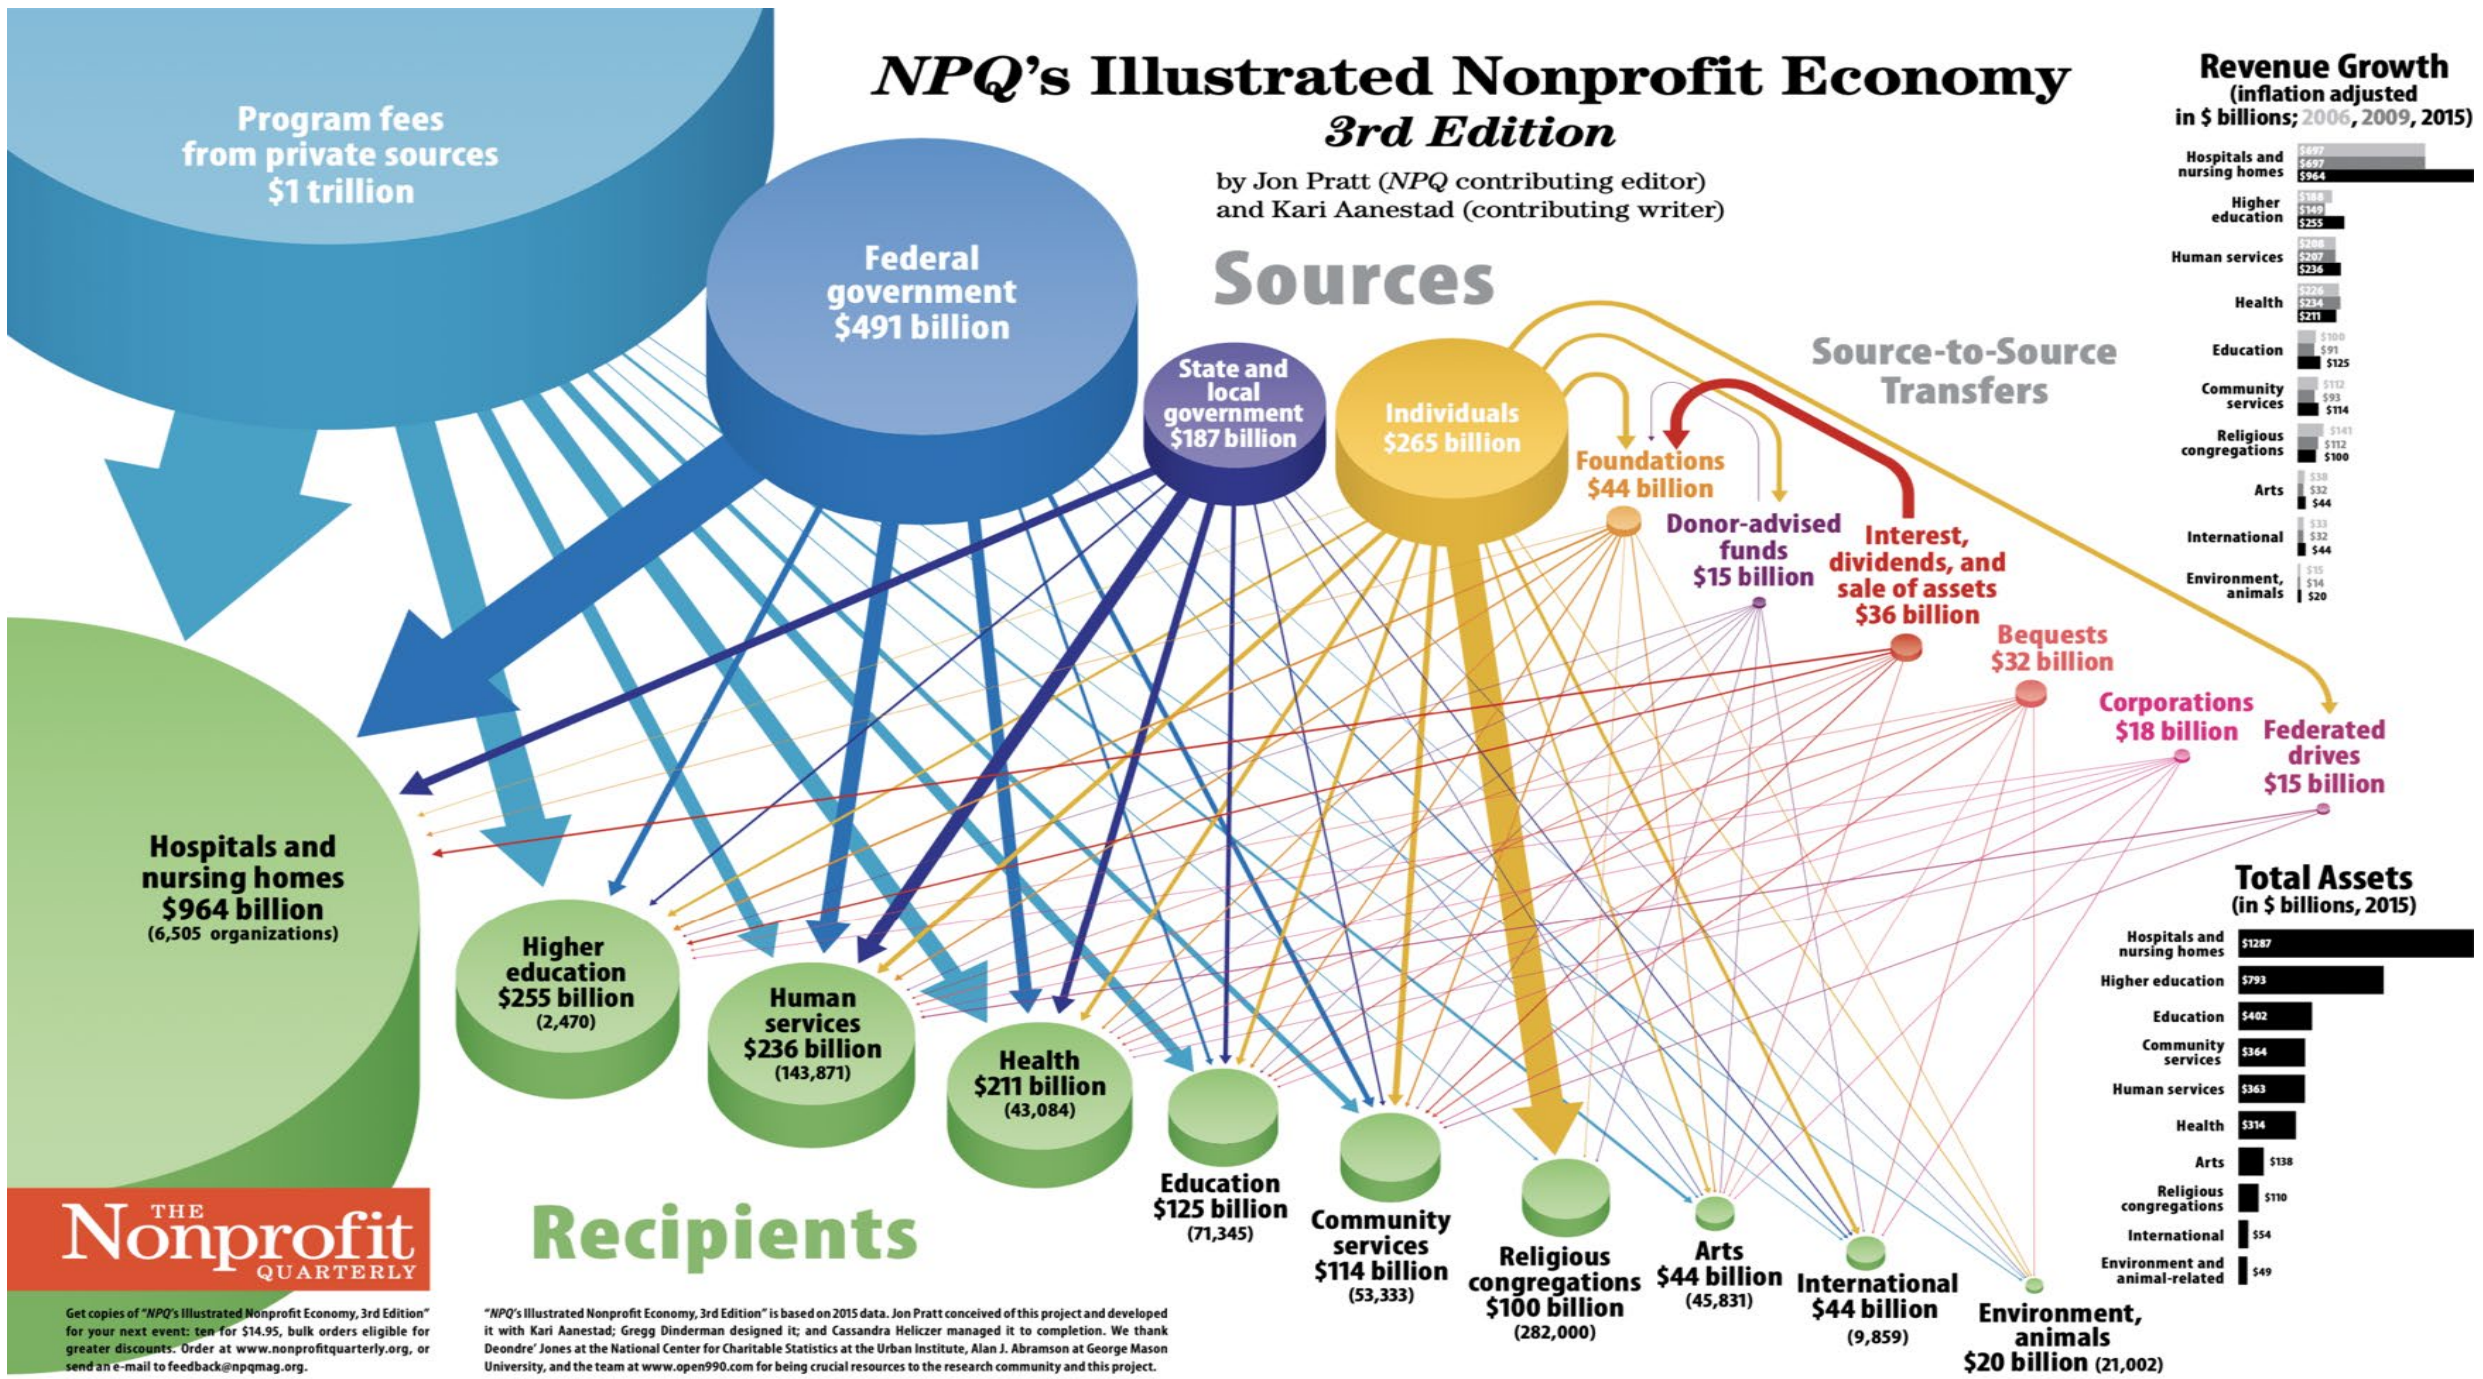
NPQ's Illustrated Nonprofit Economy
3rd Edition

by Jon Pratt (NPQ contributing editor) and Kari Aanestad (contributing writer)

Sources

Program fees from private sources $1 trillion

Federal government $491 billion

State and local government $187 billion

Individuals $265 billion

Source-to-Source Transfers

Foundations $44 billion

Donor-advised funds $15 billion

Interest, dividends, and sale of assets $36 billion

Bequests $32 billion

Corporations $18 billion

Federated drives $15 billion

Revenue Growth
(inflation adjusted in $ billions; 2006, 2009, 2015)

| | 2006 | 2009 | 2015 |
|---|---|---|---|
| Hospitals and nursing homes | $697 | $697 | $964 |
| Higher education | $188 | $149 | $255 |
| Human services | $208 | $207 | $236 |
| Health | $226 | $234 | $211 |
| Education | $100 | $91 | $125 |
| Community services | $112 | $93 | $114 |
| Religious congregations | $141 | $112 | $100 |
| Arts | $38 | $32 | $44 |
| International | $33 | $32 | $44 |
| Environment, animals | $15 | $14 | $20 |

Total Assets
(in $ billions, 2015)

| | |
|---|---|
| Hospitals and nursing homes | $1287 |
| Higher education | $793 |
| Education | $402 |
| Community services | $364 |
| Human services | $363 |
| Health | $314 |
| Arts | $138 |
| Religious congregations | $110 |
| International | $54 |
| Environment and animal-related | $49 |

Hospitals and nursing homes $964 billion (6,505 organizations)

Higher education $255 billion (2,470)

Human services $236 billion (143,871)

Health $211 billion (43,084)

Education $125 billion (71,345)

Community services $114 billion (53,333)

Religious congregations $100 billion (282,000)

Arts $44 billion (45,831)

International $44 billion (9,859)

Environment, animals $20 billion (21,002)

Recipients

THE Nonprofit QUARTERLY

Get copies of "NPQ's Illustrated Nonprofit Economy, 3rd Edition" for your next event: ten for $14.95, bulk orders eligible for greater discounts. Order at www.nonprofitquarterly.org, or send an e-mail to feedback@npqmag.org.

"NPQ's Illustrated Nonprofit Economy, 3rd Edition" is based on 2015 data. Jon Pratt conceived of this project and developed it with Kari Aanestad; Gregg Dinderman designed it; and Cassandra Heliczer managed it to completion. We thank Deondre' Jones at the National Center for Charitable Statistics at the Urban Institute, Alan J. Abramson at George Mason University, and the team at www.open990.com for being crucial resources to the research community and this project.